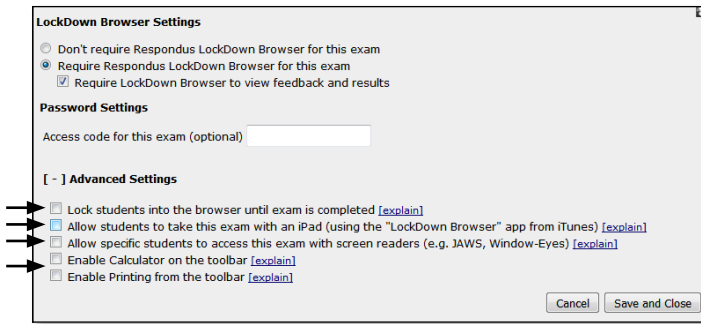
LockDown Browser Settings

Don't require Respondus LockDown Browser for this exam
Require Respondus LockDown Browser for this exam
Require LockDown Browser to view feedback and results

Password Settings

Access code for this exam (optional)

[ - ] Advanced Settings

Lock students into the browser until exam is completed [explain]
Allow students to take this exam with an iPad (using the "LockDown Browser" app from iTunes) [explain]
Allow specific students to access this exam with screen readers (e.g. JAWS, Window-Eyes) [explain]
Enable Calculator on the toolbar [explain]
Enable Printing from the toolbar [explain]

Cancel
Save and Close